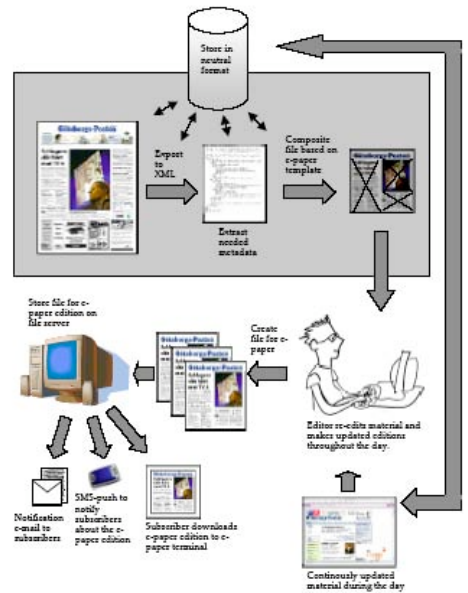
Store in neutral format

Export to XML

Extract needed metadata

Composite file based on e-paper template

Store file for e-paper edition on file server

Create file for e-paper

Editor re-edits material and makes updated editions throughout the day.

Notification e-mail to subscribers

SMS-push to notify subscribers about the e-paper edition

Subscriber downloads e-paper edition to e-paper terminal

Continously updated material during the day